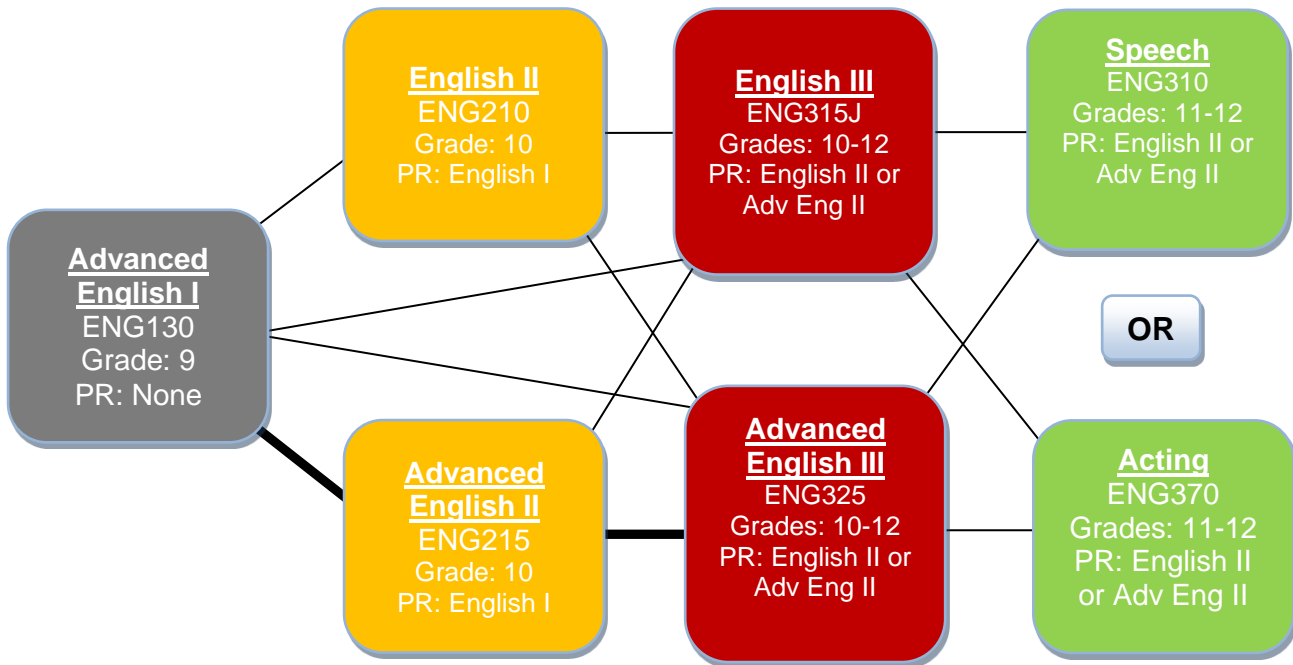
Advanced English I
ENG130
Grade: 9
PR: None

English II
ENG210
Grade: 10
PR: English I

Advanced English II
ENG215
Grade: 10
PR: English I

English III
ENG315J
Grades: 10-12
PR: English II or Adv Eng II

Advanced English III
ENG325
Grades: 10-12
PR: English II or Adv Eng II

Speech
ENG310
Grades: 11-12
PR: English II or Adv Eng II

OR

Acting
ENG370
Grades: 11-12
PR: English II or Adv Eng II